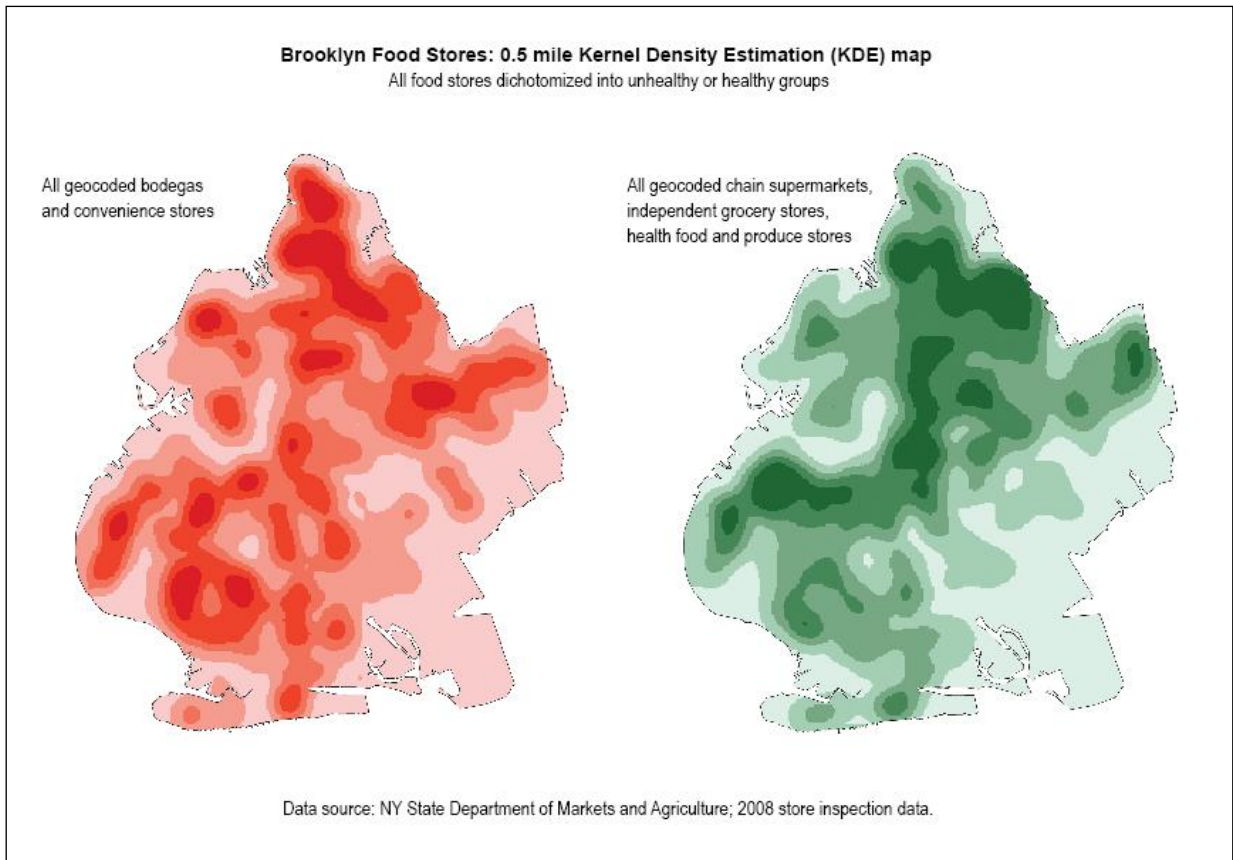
Brooklyn Food Stores: 0.5 mile Kernel Density Estimation (KDE) map
All food stores dichotomized into unhealthy or healthy groups

All geocoded bodegas and convenience stores

All geocoded chain supermarkets, independent grocery stores, health food and produce stores

Data source: NY State Department of Markets and Agriculture; 2008 store inspection data.